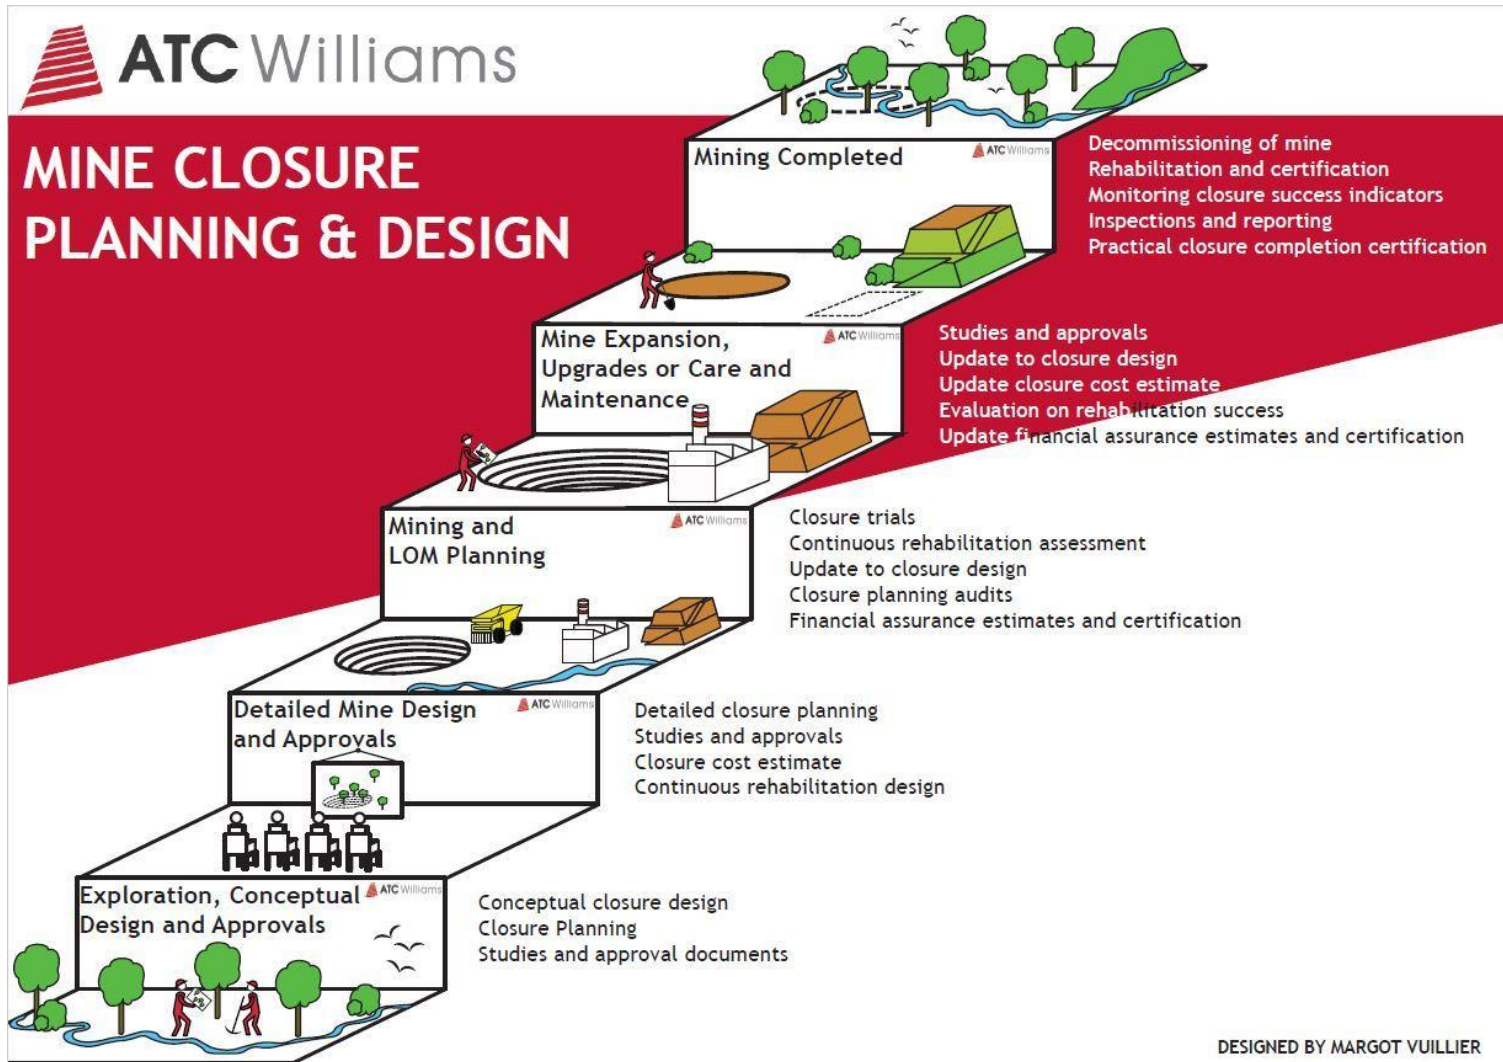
ATC Williams

MINE CLOSURE PLANNING & DESIGN

Mining Completed ATC Williams

Decommissioning of mine
Rehabilitation and certification
Monitoring closure success indicators
Inspections and reporting
Practical closure completion certification

Mine Expansion, Upgrades or Care and Maintenance ATC Williams

Studies and approvals
Update to closure design
Update closure cost estimate
Evaluation on rehabilitation success
Update financial assurance estimates and certification

Mining and LOM Planning ATC Williams

Closure trials
Continuous rehabilitation assessment
Update to closure design
Closure planning audits
Financial assurance estimates and certification

Detailed Mine Design and Approvals ATC Williams

Detailed closure planning
Studies and approvals
Closure cost estimate
Continuous rehabilitation design

Exploration, Conceptual Design and Approvals ATC Williams

Conceptual closure design
Closure Planning
Studies and approval documents

DESIGNED BY MARGOT VUILLIER